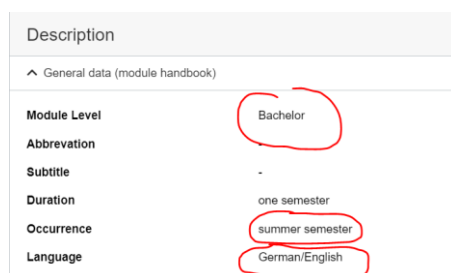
Description

^ General data (module handbook)

| | |
|---|---|
| **Module Level** | Bachelor |
| **Abbrevation** | - |
| **Subtitle** | - |
| **Duration** | one semester |
| **Occurrence** | summer semester |
| **Language** | German/English |